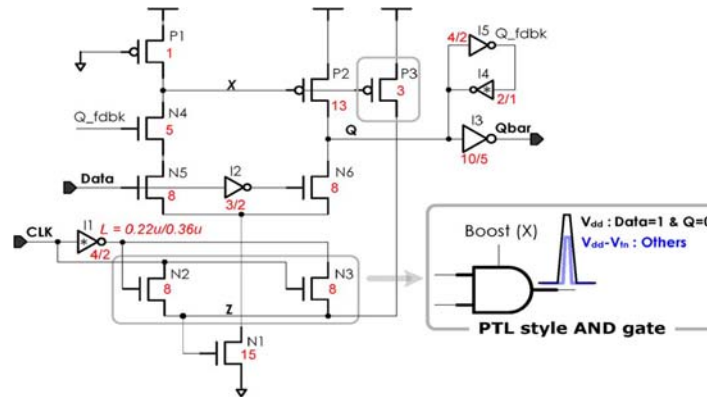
P1
1
X
P2
13
P3
3
4/2
I5
Q_fdbk
I4
2/1
Q_fdbk
N4
5
Q
I3
Qbar
10/5
Data
N5
8
I2
3/2
N6
8
CLK
I1
$L = 0.22u/0.36u$
4/2
N2
8
N3
8
Z
N1
15
Boost (X)
$V_{dd}$ : Data=1 & Q=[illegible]
$V_{dd}$-$V_{tn}$ : Others
PTL style AND gate